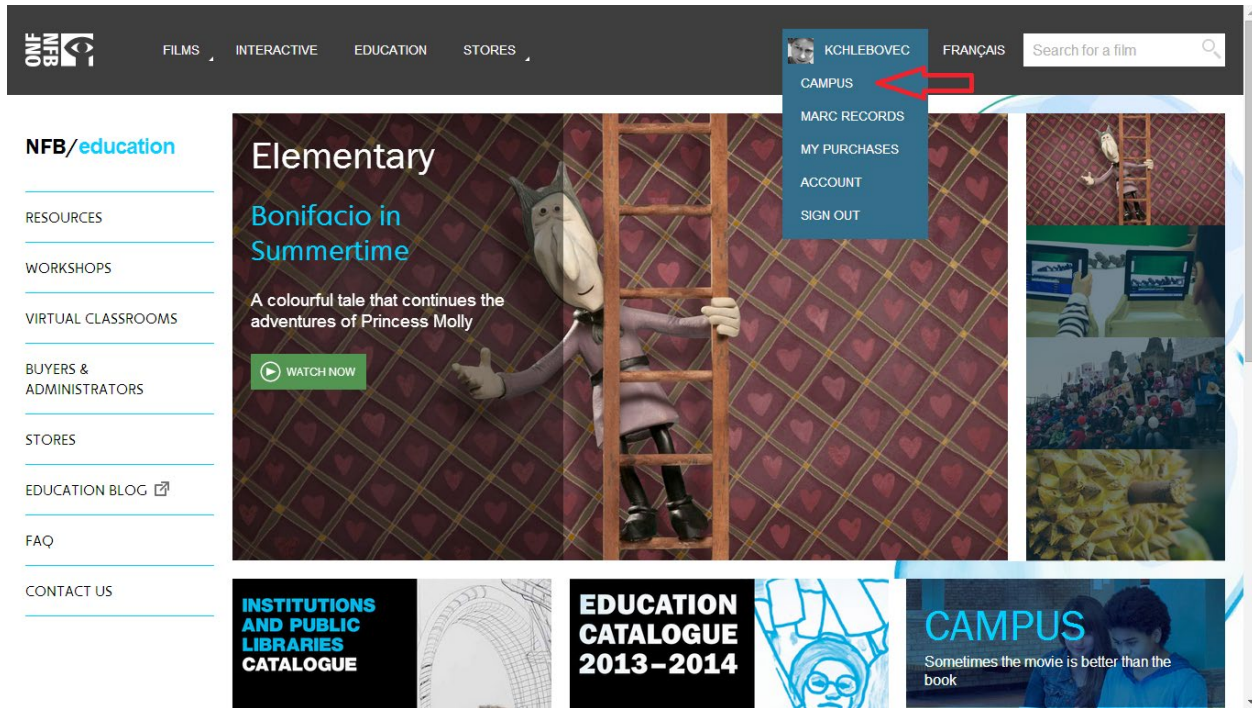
NFB ONF

FILMS INTERACTIVE EDUCATION STORES

KCHLEBOVEC FRANÇAIS Search for a film

CAMPUS
MARC RECORDS
MY PURCHASES
ACCOUNT
SIGN OUT

NFB/education

RESOURCES
WORKSHOPS
VIRTUAL CLASSROOMS
BUYERS & ADMINISTRATORS
STORES
EDUCATION BLOG
FAQ
CONTACT US

Elementary

Bonifacio in Summertime

A colourful tale that continues the adventures of Princess Molly

WATCH NOW

INSTITUTIONS AND PUBLIC LIBRARIES CATALOGUE

EDUCATION CATALOGUE 2013–2014

CAMPUS

Sometimes the movie is better than the book